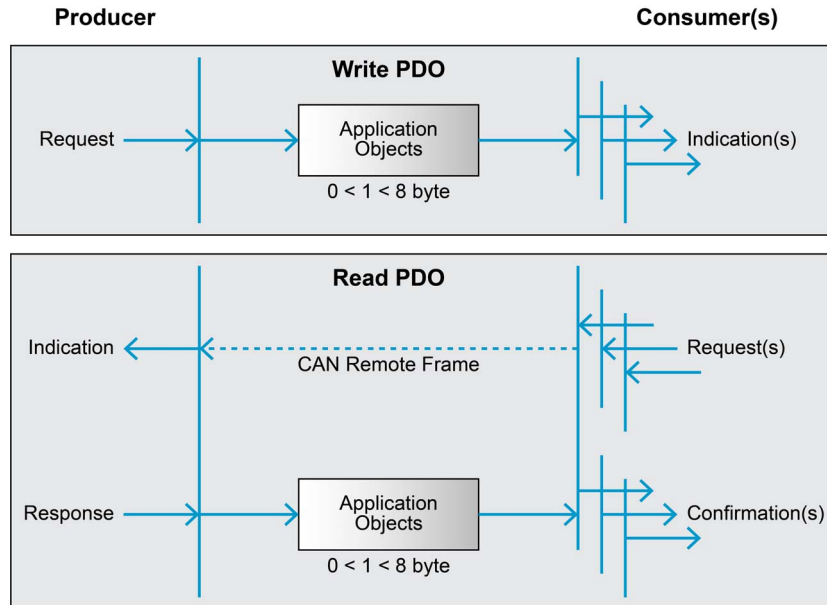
Producer

Consumer(s)

Write PDO

Request

Application Objects

$0 < 1 < 8$ byte

Indication(s)

Read PDO

Indication

CAN Remote Frame

Request(s)

Response

Application Objects

$0 < 1 < 8$ byte

Confirmation(s)